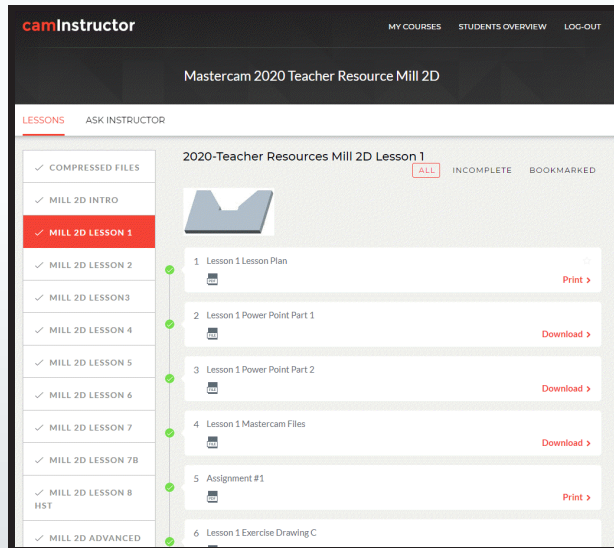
camInstructor

MY COURSES STUDENTS OVERVIEW LOG-OUT

Mastercam 2020 Teacher Resource Mill 2D

LESSONS ASK INSTRUCTOR

COMPRESSED FILES
MILL 2D INTRO
MILL 2D LESSON 1
MILL 2D LESSON 2
MILL 2D LESSON3
MILL 2D LESSON 4
MILL 2D LESSON 5
MILL 2D LESSON 6
MILL 2D LESSON 7
MILL 2D LESSON 7B
MILL 2D LESSON 8 HST
MILL 2D ADVANCED

2020-Teacher Resources Mill 2D Lesson 1

ALL INCOMPLETE BOOKMARKED

1 Lesson 1 Lesson Plan
Print >

2 Lesson 1 Power Point Part 1
Download >

3 Lesson 1 Power Point Part 2
Download >

4 Lesson 1 Mastercam Files
Download >

5 Assignment #1
Print >

6 Lesson 1 Exercise Drawing C